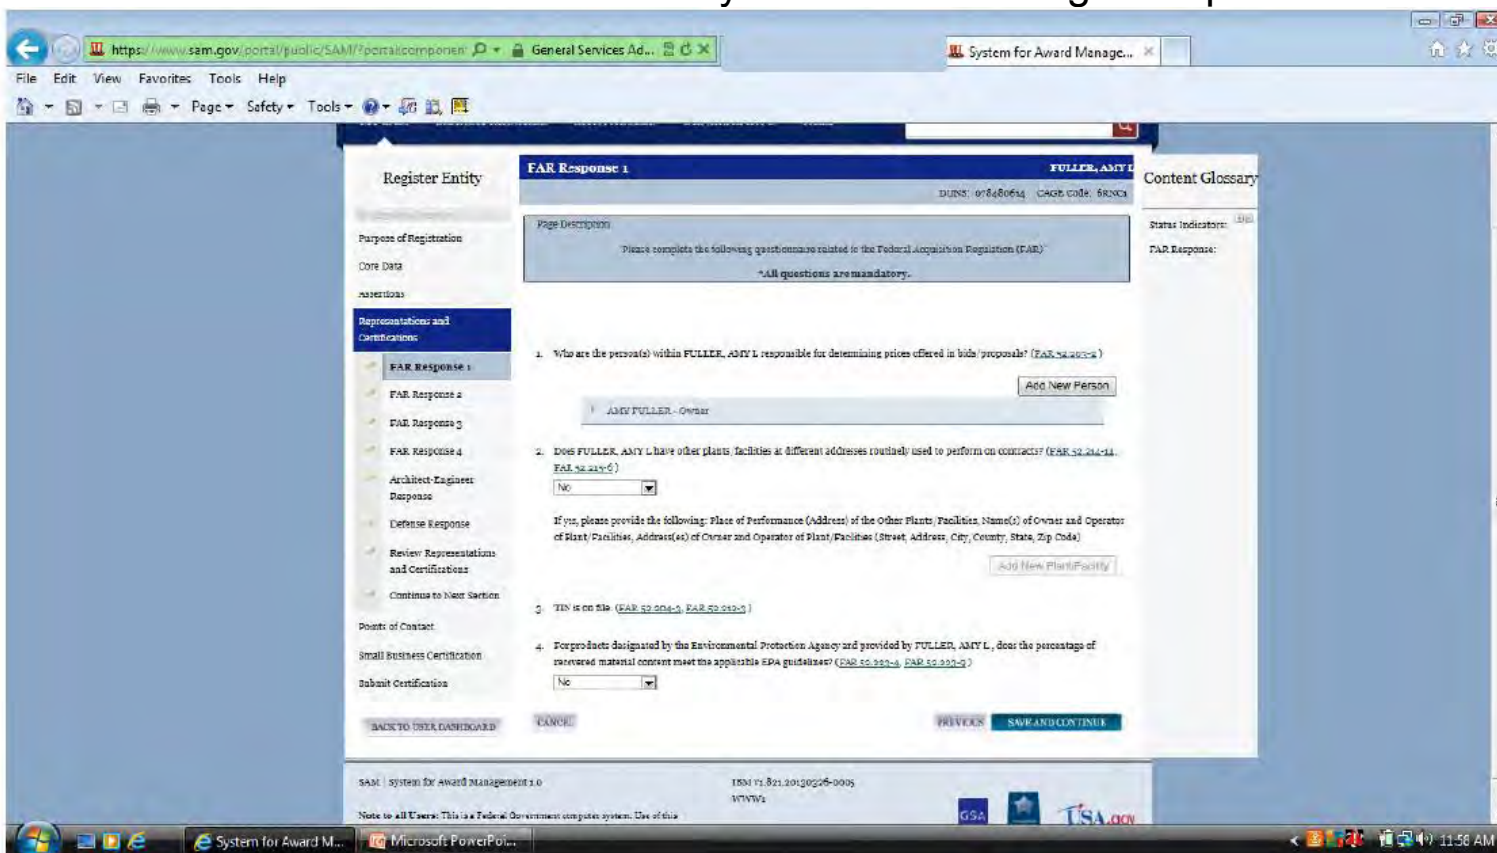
https://www.sam.gov/portal/public/SAM/?portalcomponen General Services Ad...
System for Award Manage...

File Edit View Favorites Tools Help
Page Safety Tools

Register Entity

Purpose of Registration
Core Data
Assertions
Representations and Certifications
FAR Response 1
FAR Response 2
FAR Response 3
FAR Response 4
Architect-Engineer Response
Defense Response
Review Representations and Certifications
Continue to Next Section
Points of Contact
Small Business Certification
Submit Certification

BACK TO USER DASHBOARD

FAR Response 1
FULLER, AMY L
DUNS: 078480614 CAGE Code: 6RNC1

Page Description
Please complete the following questionnaire related to the Federal Acquisition Regulation (FAR).
*All questions are mandatory.

1. Who are the person(s) within FULLER, AMY L responsible for determining prices offered in bids/proposals? (FAR 52.203-2)
Add New Person
AMY FULLER - Owner

2. Does FULLER, AMY L have other plants/facilities at different addresses routinely used to perform on contracts? (FAR 52.214-14, FAR 52.215-6)
No
If yes, please provide the following: Place of Performance (Address) of the Other Plants/Facilities, Name(s) of Owner and Operator of Plant/Facilities, Address(es) of Owner and Operator of Plant/Facilities (Street, Address, City, County, State, Zip Code)
Add New Plant/Facility

3. TIN is on file. (FAR 52.204-3, FAR 52.212-3)

4. For products designated by the Environmental Protection Agency and provided by FULLER, AMY L, does the percentage of recovered material content meet the applicable EPA guidelines? (FAR 52.223-4, FAR 52.223-9)
No

CANCEL
PREVIOUS
SAVE AND CONTINUE

Content Glossary
Status Indicators:
FAR Response:

SAM | System for Award Management 1.0
IBM v1.821.20130526-0005
WWW2
Note to all Users: This is a Federal Government computer system. Use of this
GSA
USA.gov

System for Award M...
Microsoft PowerPoi...
11:58 AM